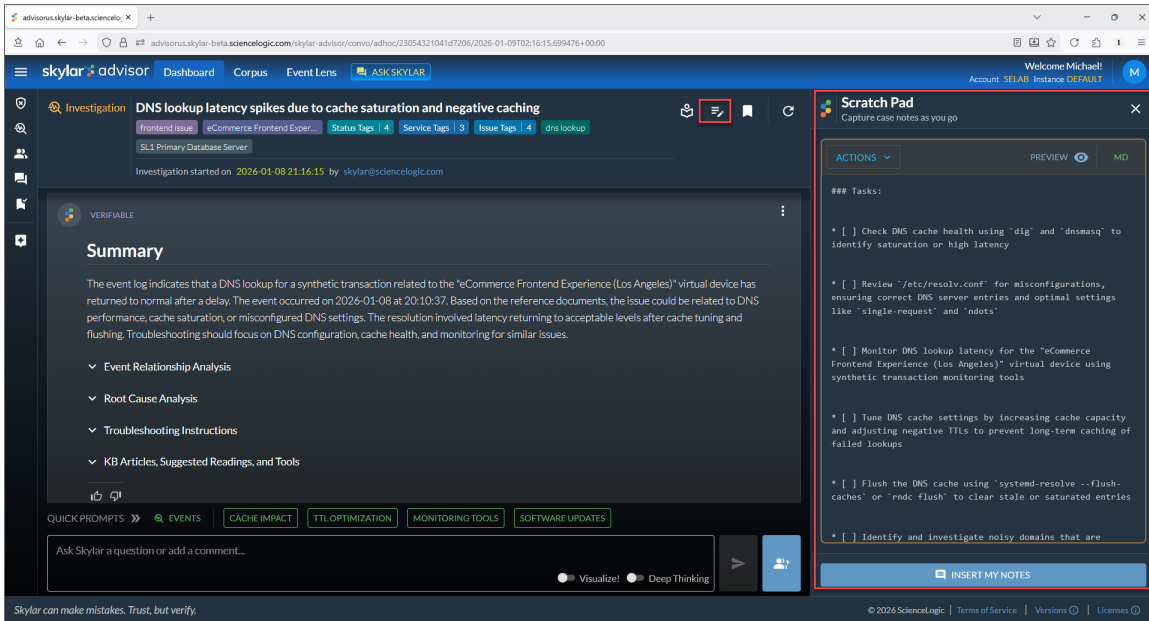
advisorus.skylar-beta.scienceloç ×  +

advisorus.skylar-beta.sciencelogic.com/skylar-advisor/convo/adhoc/23054321041d7206/2026-01-09T02:16:15.699476+00:00

skylar advisor Dashboard Corpus Event Lens ASK SKYLAR

Welcome Michael!
Account SELAB Instance DEFAULT

M

Investigation DNS lookup latency spikes due to cache saturation and negative caching

frontend issue eCommerce Frontend Exper... Status Tags | 4 Service Tags | 3 Issue Tags | 4 dns lookup

SL1 Primary Database Server

Investigation started on 2026-01-08 21:16:15 by skylar@sciencelogic.com

VERIFIABLE

Summary

The event log indicates that a DNS lookup for a synthetic transaction related to the "eCommerce Frontend Experience (Los Angeles)" virtual device has returned to normal after a delay. The event occurred on 2026-01-08 at 20:10:37. Based on the reference documents, the issue could be related to DNS performance, cache saturation, or misconfigured DNS settings. The resolution involved latency returning to acceptable levels after cache tuning and flushing. Troubleshooting should focus on DNS configuration, cache health, and monitoring for similar issues.

Event Relationship Analysis

Root Cause Analysis

Troubleshooting Instructions

KB Articles, Suggested Readings, and Tools

QUICK PROMPTS EVENTS CACHE IMPACT TTL OPTIMIZATION MONITORING TOOLS SOFTWARE UPDATES

Ask Skylar a question or add a comment...

Visualize! Deep Thinking

Scratch Pad
Capture case notes as you go

ACTIONS PREVIEW MD

### Tasks:

* [ ] Check DNS cache health using `dig` and `dnsmasq` to identify saturation or high latency

* [ ] Review `/etc/resolv.conf` for misconfigurations, ensuring correct DNS server entries and optimal settings like `single-request` and `ndots`

* [ ] Monitor DNS lookup latency for the "eCommerce Frontend Experience (Los Angeles)" virtual device using synthetic transaction monitoring tools

* [ ] Tune DNS cache settings by increasing cache capacity and adjusting negative TTLs to prevent long-term caching of failed lookups

* [ ] Flush the DNS cache using `systemd-resolve --flush-caches` or `rndc flush` to clear stale or saturated entries

* [ ] Identify and investigate noisy domains that are

INSERT MY NOTES

Skylar can make mistakes. Trust, but verify.

© 2026 ScienceLogic | Terms of Service | Versions | Licenses